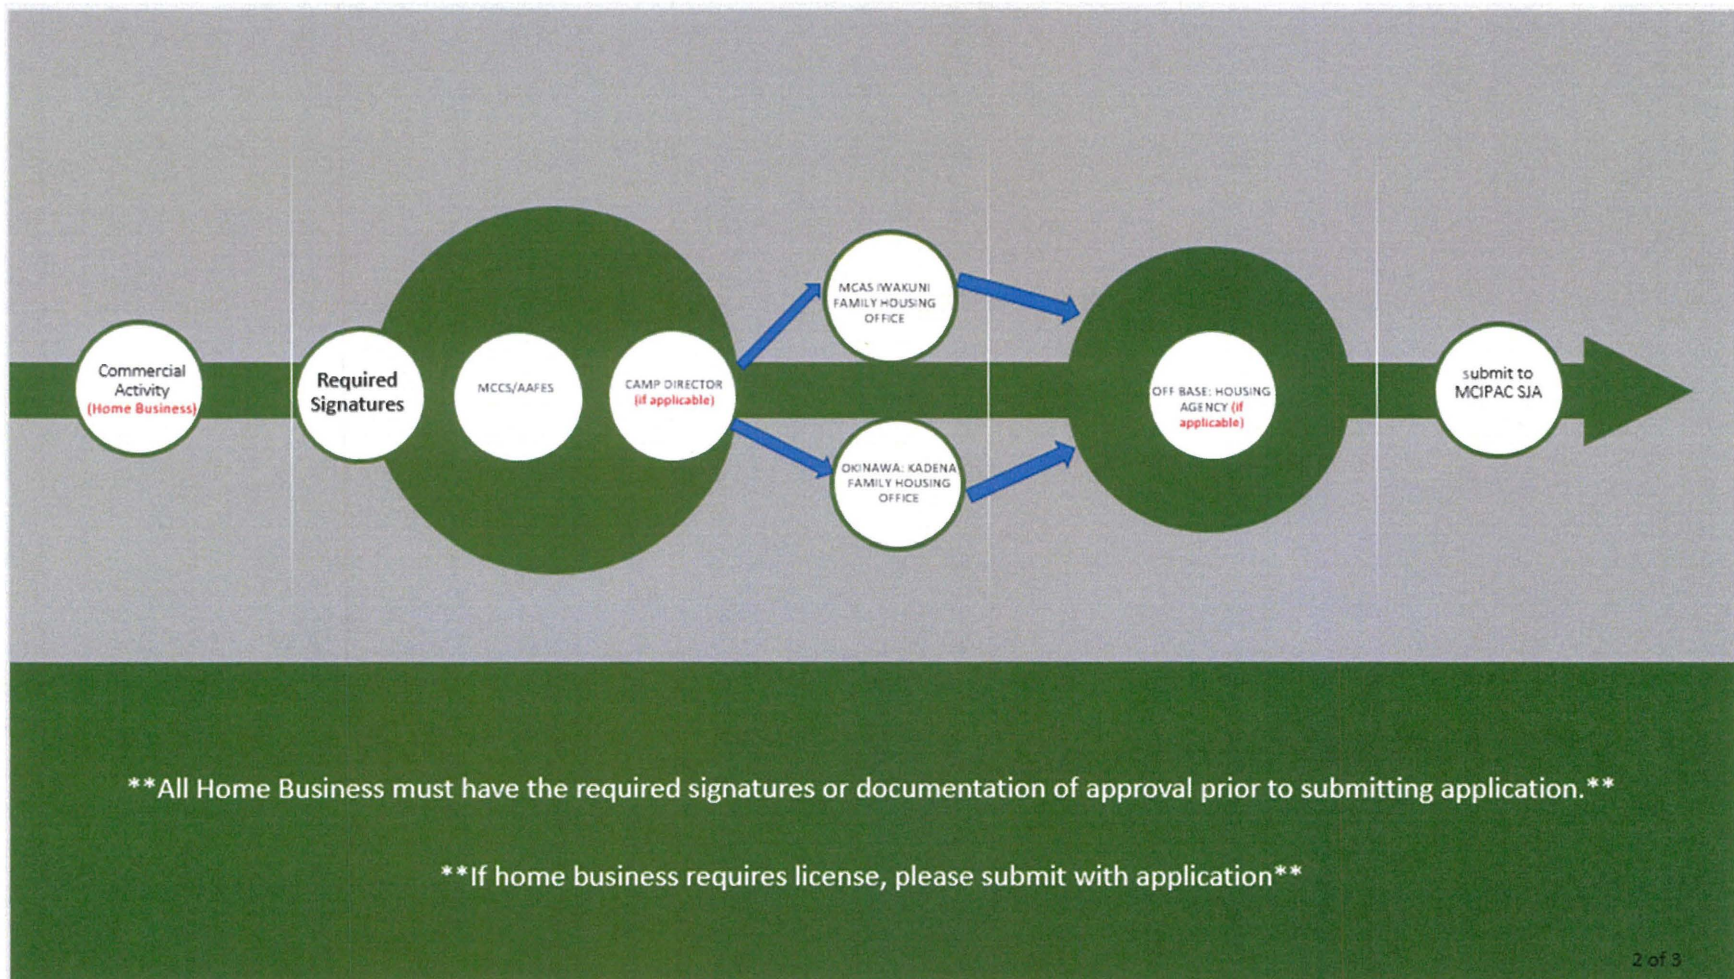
Commercial Activity (Home Business)

Required Signatures

MCCS/AAFES

CAMP DIRECTOR (if applicable)

MCAS IWAKUNI FAMILY HOUSING OFFICE

OKINAWA: KADENA FAMILY HOUSING OFFICE

OFF BASE: HOUSING AGENCY (if applicable)

submit to MCIPAC SJA

**All Home Business must have the required signatures or documentation of approval prior to submitting application.**

**If home business requires license, please submit with application**

2 of 3